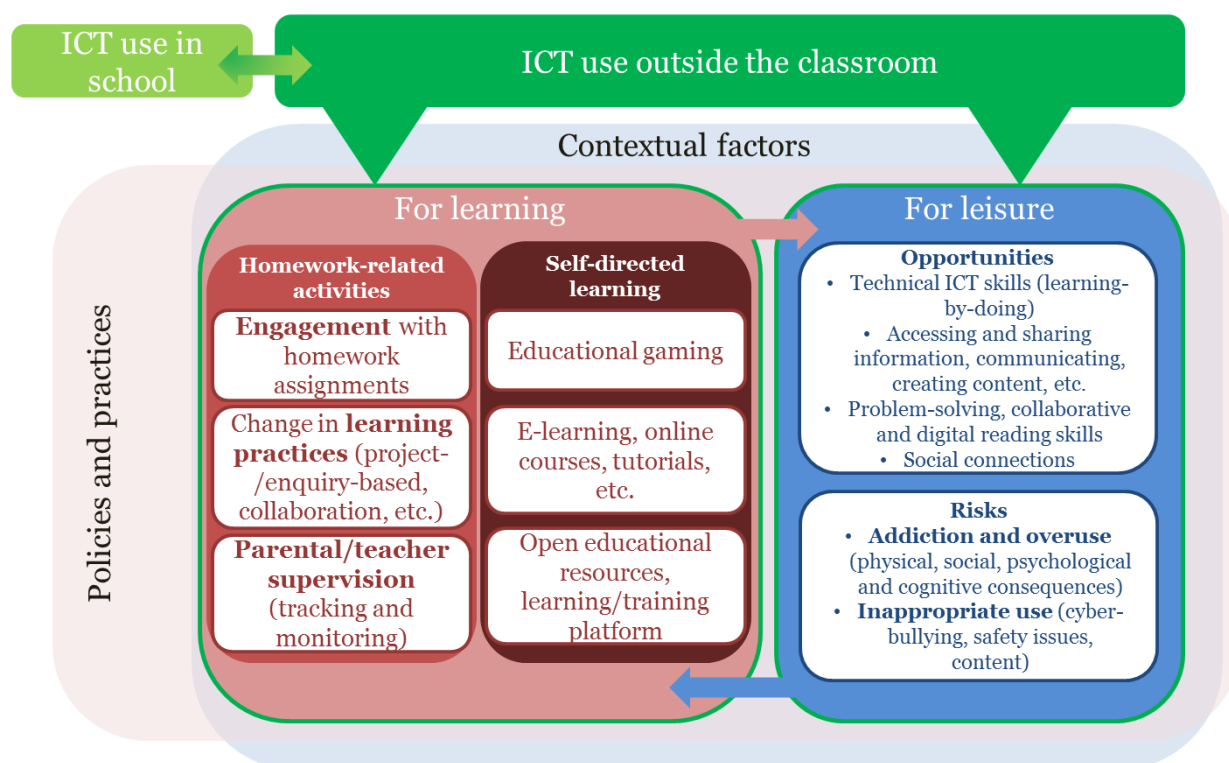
ICT use in school

ICT use outside the classroom

Contextual factors

Policies and practices

For learning

Homework-related activities

Engagement with homework assignments

Change in learning practices (project-/enquiry-based, collaboration, etc.)

Parental/teacher supervision (tracking and monitoring)

Self-directed learning

Educational gaming

E-learning, online courses, tutorials, etc.

Open educational resources, learning/training platform

For leisure

Opportunities
• Technical ICT skills (learning-by-doing)
• Accessing and sharing information, communicating, creating content, etc.
• Problem-solving, collaborative and digital reading skills
• Social connections

Risks
• Addiction and overuse (physical, social, psychological and cognitive consequences)
• Inappropriate use (cyber-bullying, safety issues, content)